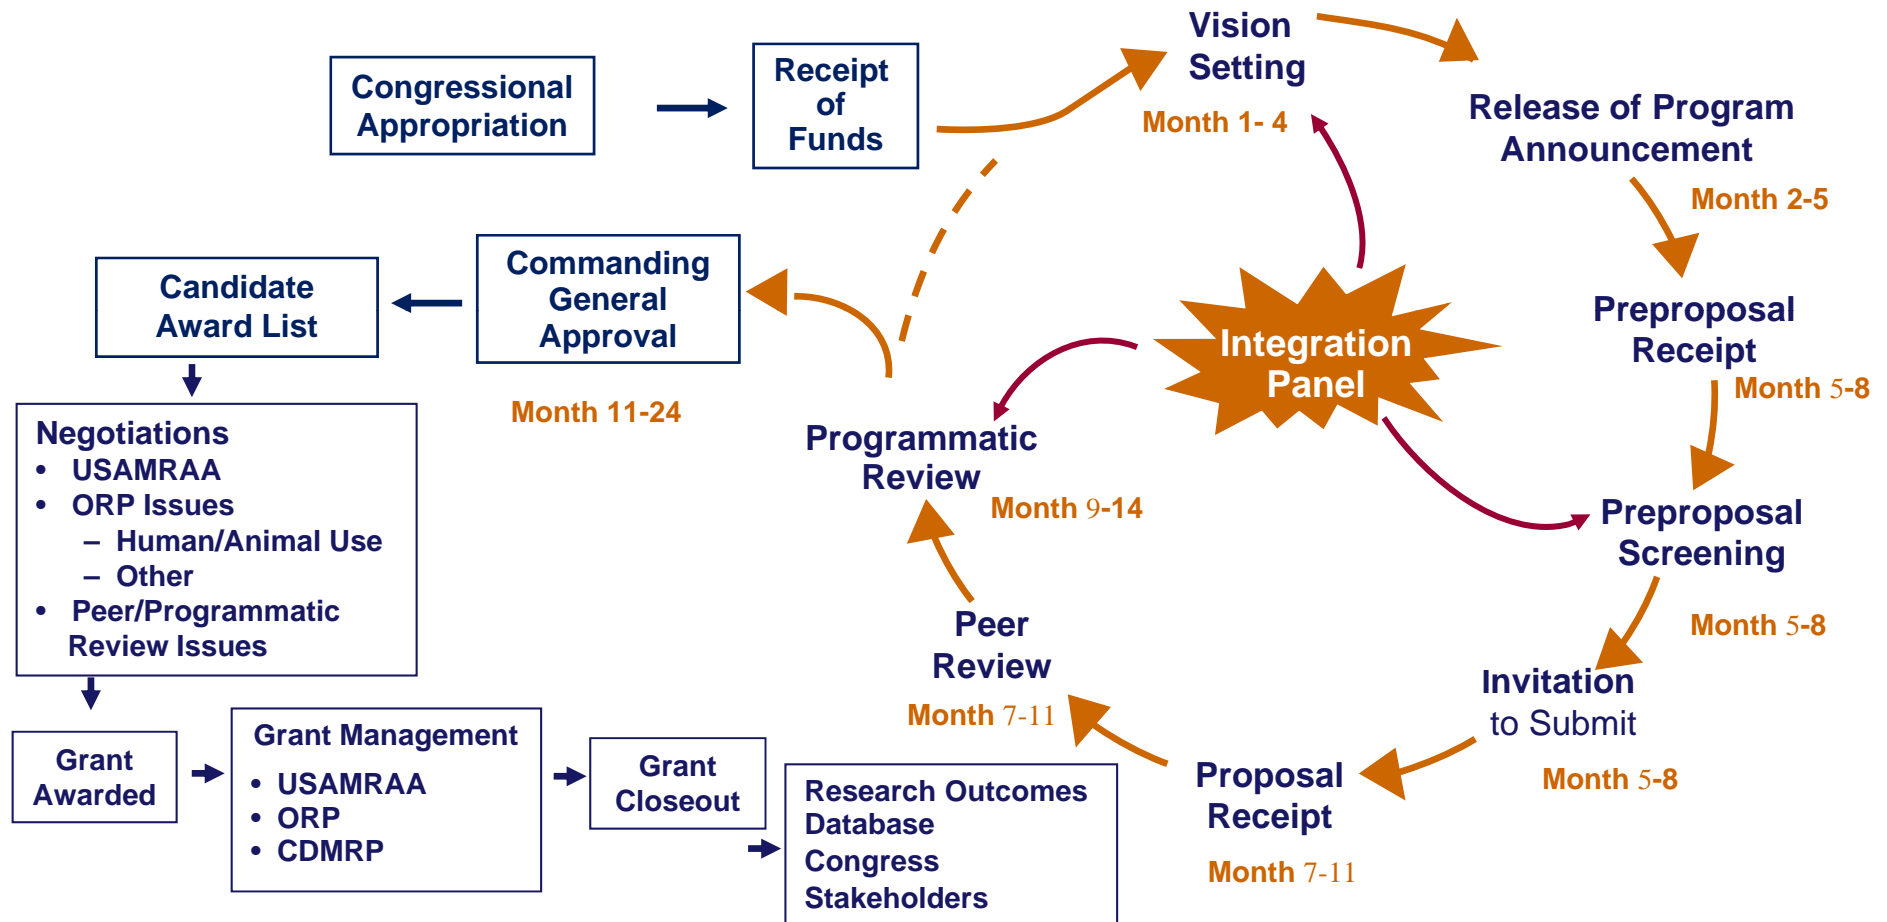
Congressional Appropriation

Receipt of Funds

Vision Setting

Month 1- 4

Release of Program Announcement

Month 2-5

Preproposal Receipt

Month 5-8

Integration Panel

Preproposal Screening

Month 5-8

Invitation to Submit

Month 5-8

Proposal Receipt

Month 7-11

Peer Review

Month 7-11

Programmatic Review

Month 9-14

Commanding General Approval

Month 11-24

Candidate Award List

Negotiations
• USAMRAA
• ORP Issues
– Human/Animal Use
– Other
• Peer/Programmatic Review Issues

Grant Awarded

Grant Management
• USAMRAA
• ORP
• CDMRP

Grant Closeout

Research Outcomes Database
Congress
Stakeholders